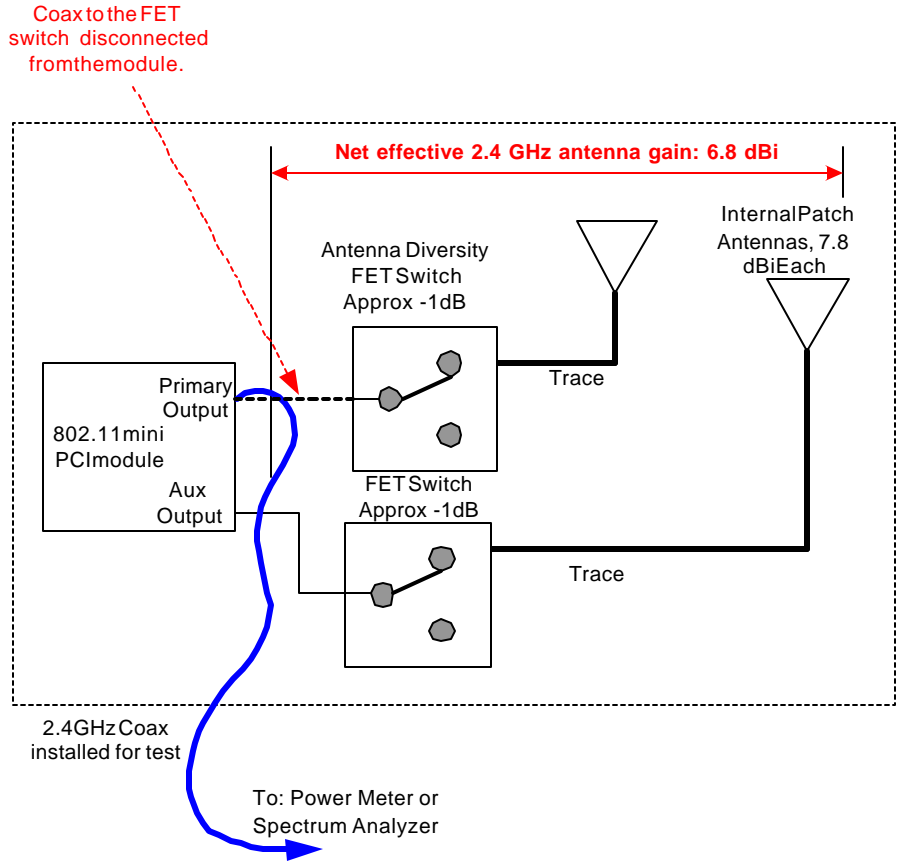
Coax to the FET switch disconnected fromthemodule.

Net effective 2.4 GHz antenna gain: 6.8 dBi

InternalPatch Antennas, 7.8 dBiEach

Antenna Diversity FET Switch Approx -1dB

Primary Output

802.11mini PCImodule

Aux Output

Trace

FET Switch Approx -1dB

Trace

2.4GHz Coax installed for test

To: Power Meter or Spectrum Analyzer